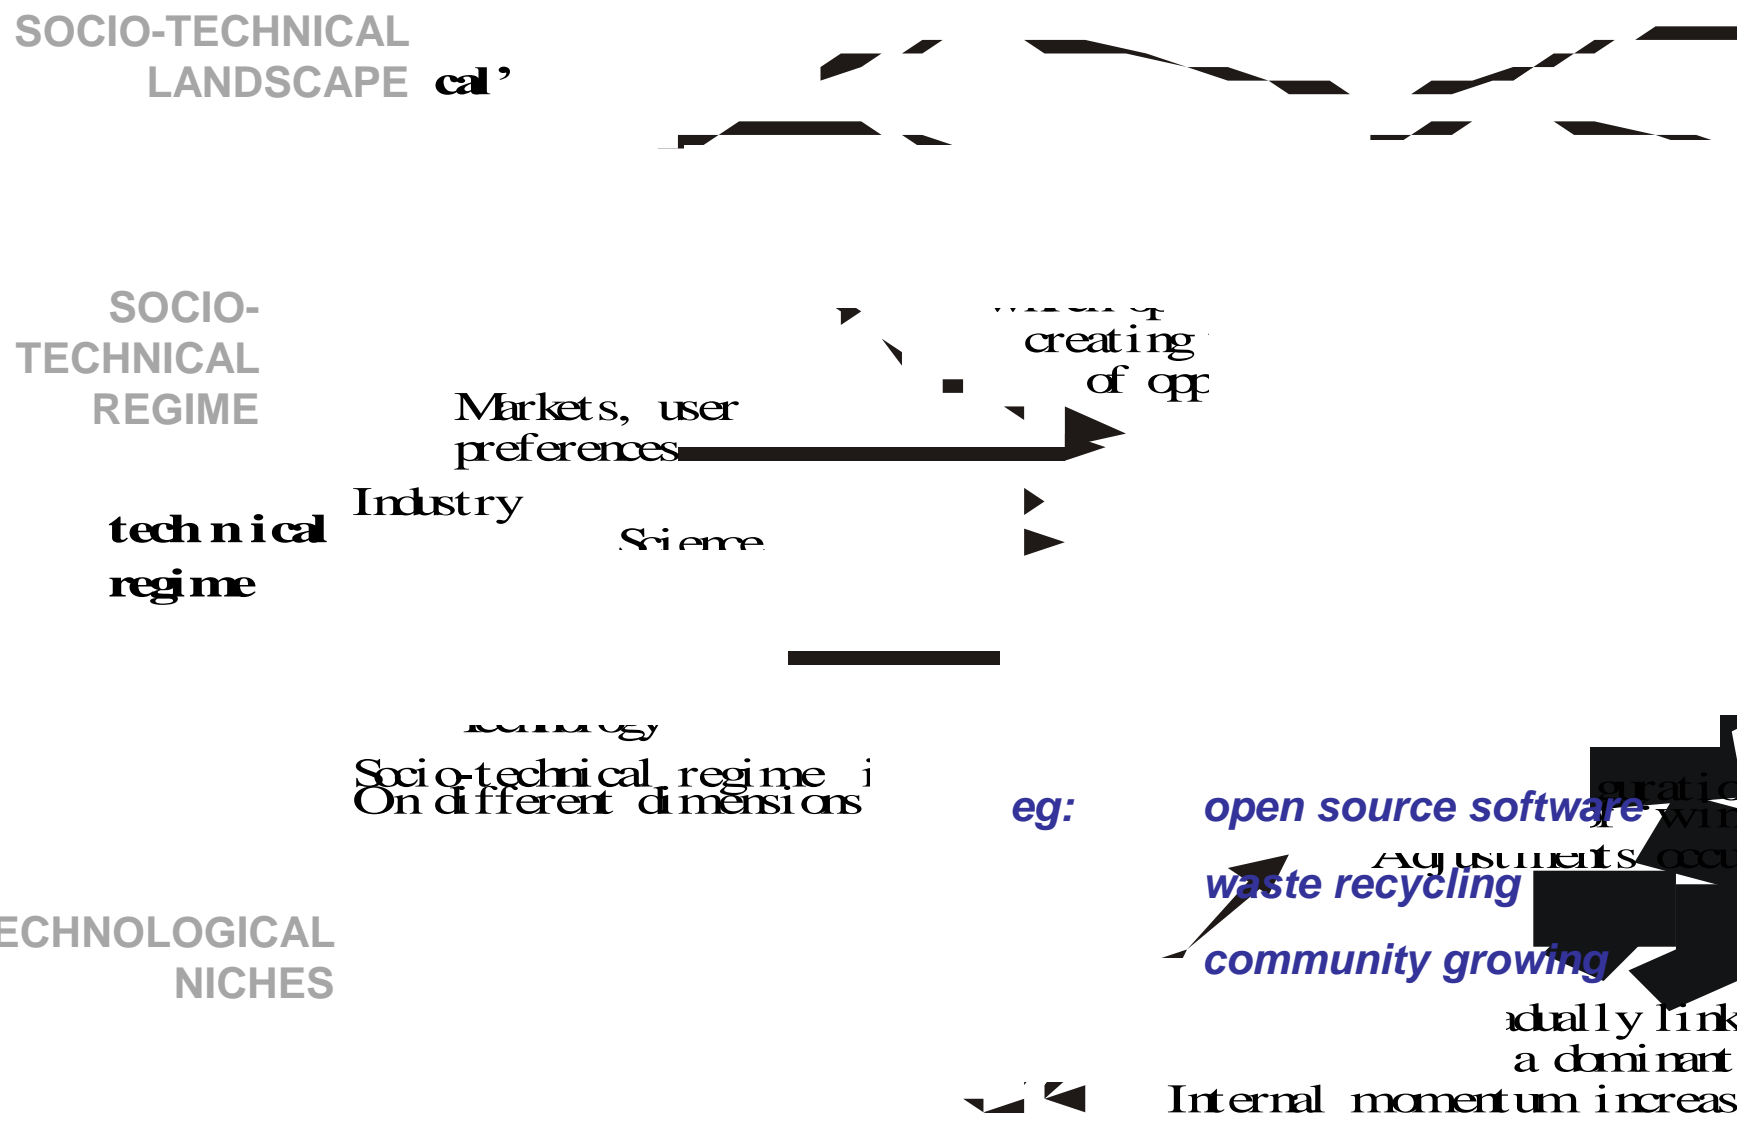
SOCIO-TECHNICAL LANDSCAPE cal'

SOCIO-TECHNICAL REGIME

creating
of opp

Markets, user preferences

technical regime

Industry

Science

Socio-technical regime i
On different dimensions

eg: open source software

waste recycling

community growing

Adjustments occu

adually link
a dominant

Internal momentum increas

TECHNOLOGICAL NICHES